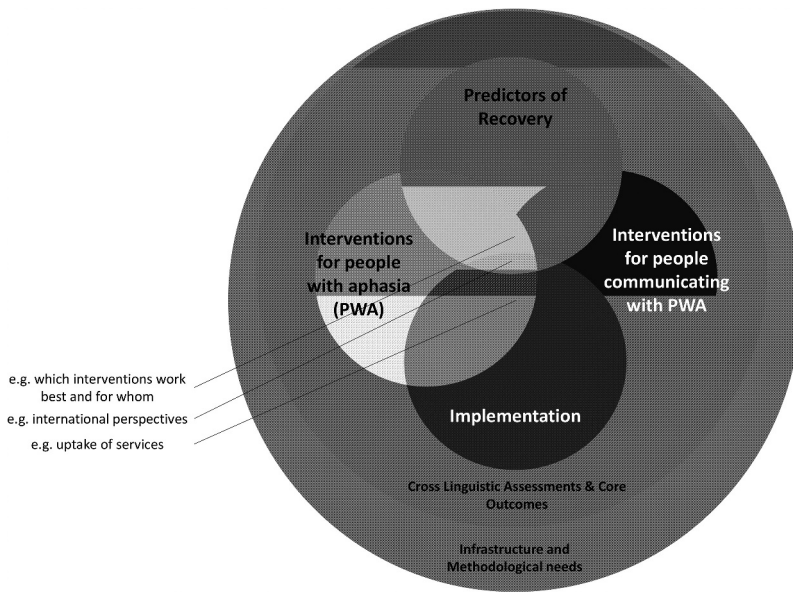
Predictors of Recovery

Interventions for people with aphasia (PWA)

Interventions for people communicating with PWA

Implementation

e.g. which interventions work best and for whom

e.g. international perspectives

e.g. uptake of services

Cross Linguistic Assessments & Core Outcomes

Infrastructure and Methodological needs